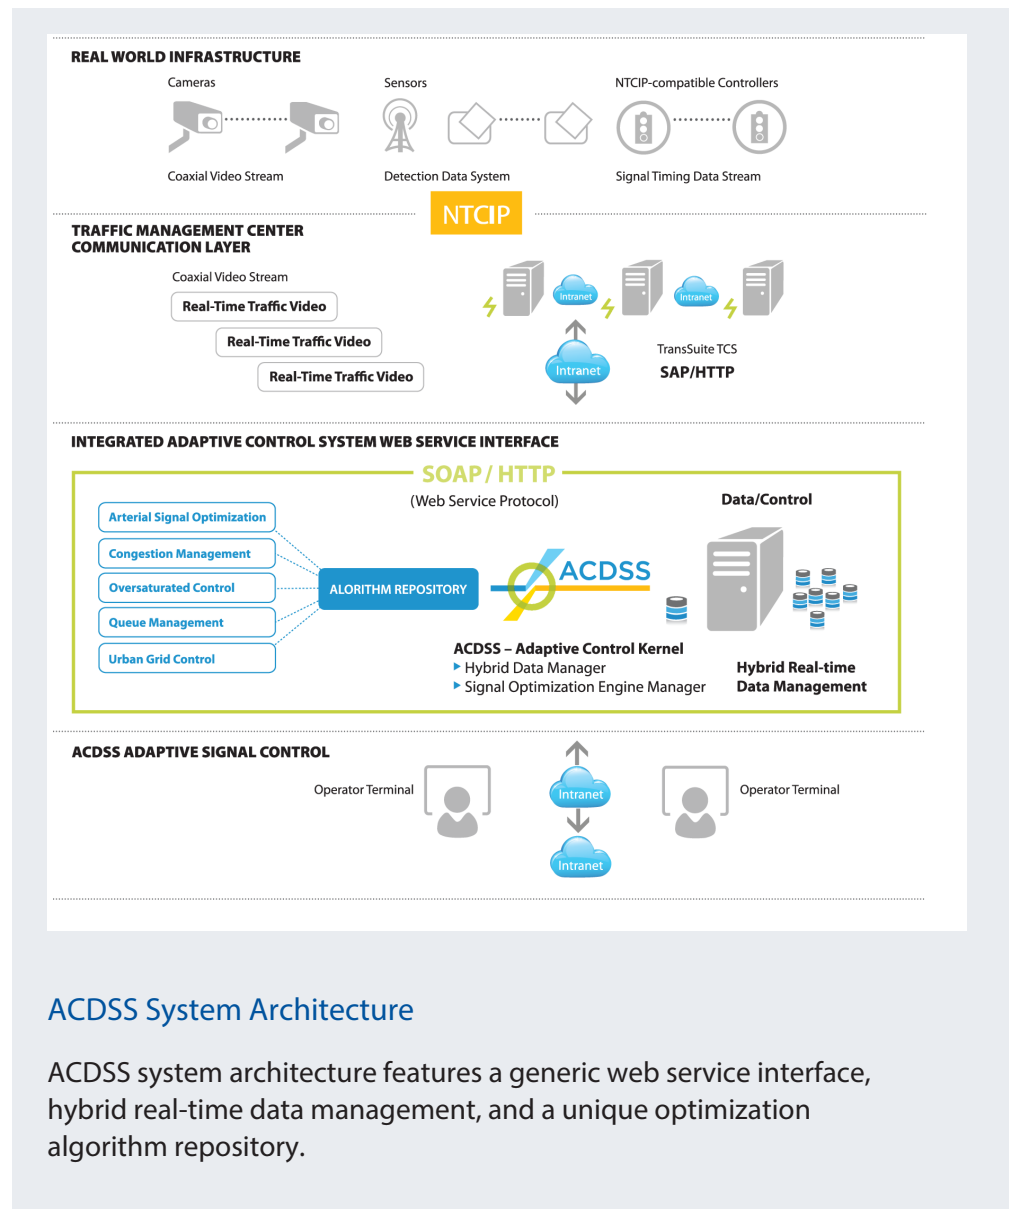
REAL WORLD INFRASTRUCTURE

Cameras

Sensors

NTCIP-compatible Controllers

Coaxial Video Stream

Detection Data System

Signal Timing Data Stream

NTCIP

TRAFFIC MANAGEMENT CENTER COMMUNICATION LAYER

Coaxial Video Stream

Real-Time Traffic Video

Real-Time Traffic Video

Real-Time Traffic Video

Intranet

Intranet

Intranet

TransSuite TCS

SAP/HTTP

INTEGRATED ADAPTIVE CONTROL SYSTEM WEB SERVICE INTERFACE

SOAP / HTTP

(Web Service Protocol)

Data/Control

Arterial Signal Optimization

Congestion Management

Oversaturated Control

Queue Management

Urban Grid Control

ALORITHM REPOSITORY

ACDSS

ACDSS – Adaptive Control Kernel
▸ Hybrid Data Manager
▸ Signal Optimization Engine Manager

Hybrid Real-time Data Management

ACDSS ADAPTIVE SIGNAL CONTROL

Operator Terminal

Intranet

Intranet

Operator Terminal

ACDSS System Architecture

ACDSS system architecture features a generic web service interface, hybrid real-time data management, and a unique optimization algorithm repository.